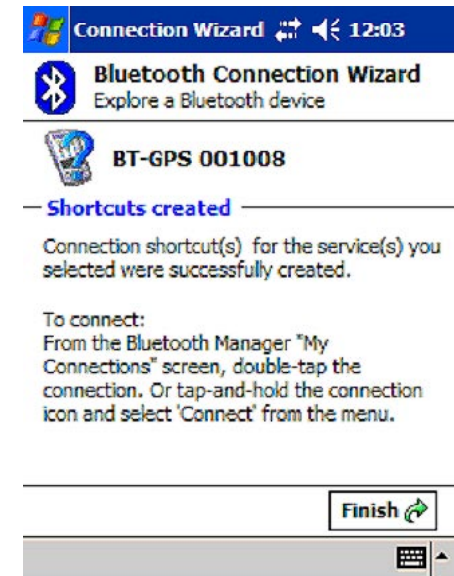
Connection Wizard 12:03

Bluetooth Connection Wizard
Explore a Bluetooth device

BT-GPS 001008

Shortcuts created

Connection shortcut(s) for the service(s) you selected were successfully created.

To connect:
From the Bluetooth Manager "My Connections" screen, double-tap the connection. Or tap-and-hold the connection icon and select 'Connect' from the menu.

Finish